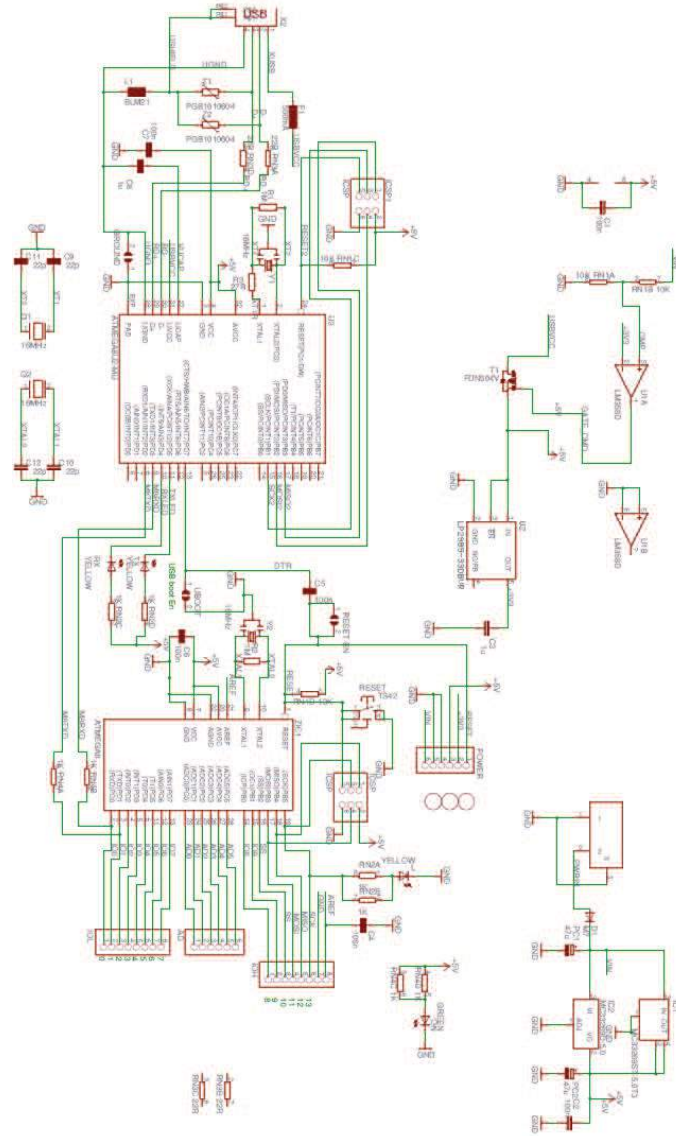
USB
X2
USBVCC
UGND
L1
BLM21
Z1
PGB1010604
Z2
PGB1010604
F1
500mA
C7
100n
D8
GND
USBVCC
RN3A
22R
RN3B
22R
GND
16MHz
XT2
ICSP
GND
+5V
RESET2
10K RN1C
GND
ATMEGA8U2-MU
U3
XTAL1
XTAL2
AVCC
VCC
GND
UGND
UCAP
D+
D-
RESET(PC1/DW)
C11
22p
C9
22p
XTAL1
XTAL2
Q1
16MHz
Q2
16MHz
C12
22p
C10
22p
GND
GND
C1
100n
+5V
GND
10K RN1A
RN1B 10K
CMP
+3V3
U1A
LM358D
T1
FDN340P
USBVCC
GATE_CMD
+5V
U1B
LM358D
GND
U2
LP2985-33DBVR
GND
IN
EN
BP
OUT
+3V3
C3
1u
GND
RX
YELLOW
TX
YELLOW
1K RN4C
1K RN4D
USB boot En
DTR
C5
100n
RESET-EN
C6
100n
GND
+5V
GND
AREF
16MHz
XTAL2
RESET
RN1D 10K
+5V
RESET
TS42
GND
+5V
RESET
POWER
ATMEGA328P-PU
VCC
GND
AREF
AVCC
AGND
XTAL1
XTAL2
RESET
ICSP
GND
+5V
1K RN4A
1K RN4B
MISO2
MOSI2
RN2A
YELLOW
GND
RN2B
AREF
C4
100n
GND
IOL
AD
IOH
SCK
MISO
MOSI
SS
13
12
11
10
9
8
7
6
5
4
3
2
1
0
+5V
RN2C 1K
RN2D 1K
GREEN
ON
GND
RN4C 22R
RN4D 22R
GND
X1
PWRIN
D1
M7
PC1
47u
GND
VIN
IC1
MC33269D-5.0
GND
ADJ
IN
OUT
PC2
47u
C2
100n
+5V
IC2
LP2985-33DBV
IN OUT
GND